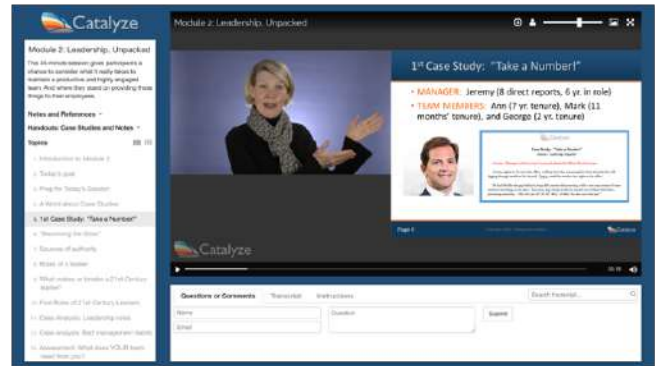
Catalyze

Module 2: Leadership, Unpacked

This 45-minute session gives participants a chance to consider what's really taken to maintain a productive and highly engaged team. And where they stand on providing those things for their employees.

Notes and References

Handouts: Case Studies and Notes

Topics

1. Introduction to Module 2
2. Today's goal
3. Prep for Today's Session
4. A Word about Case Studies
5. 1st Case Study: "Take a Number!"
6. "Becoming the Boss"
7. Sources of authority
8. Roles of a leader
9. What makes a leader a 21st Century leader?
10. Five Roles of 21st Century Leaders
11. Case Analysis: Leadership roles
12. Case analysis: Bad management habits
13. Assessment: What does YOUR team need from you?

Module 2: Leadership, Unpacked

1st Case Study: "Take a Number!"

• MANAGER: Jeremy (8 direct reports, 6 yr. in role)
• TEAM MEMBERS: Ann (7 yr. tenure), Mark (11 months' tenure), and George (2 yr. tenure)

Catalyze

Questions or Comments   Transcript   Instructions

Search Tutorial...

Name

Email

Question

Submit